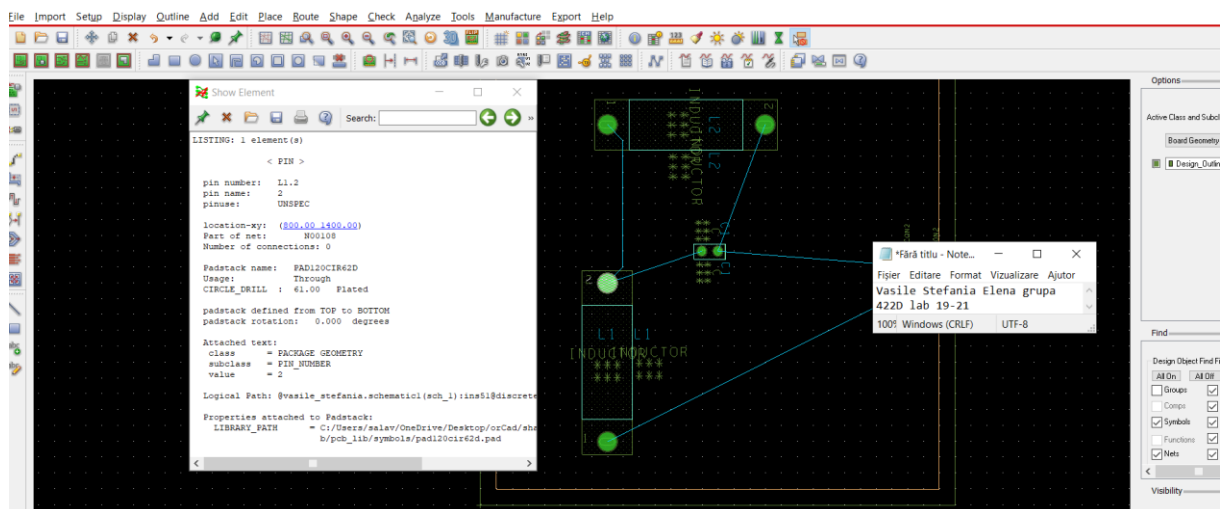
File Import Setup Display Outline Add Edit Place Route Shape Check Analyze Tools Manufacture Export Help

Show Element

Search:

LISTING: 1 element(s)

< PIN >

pin number: L1.2
pin name: 2
pinuse: UNSPEC

location-xy: (800.00 1400.00)
Part of net: N00108
Number of connections: 0

Padstack name: PAD120CIR62D
Usage: Through
CIRCLE_DRILL : 61.00 Plated

padstack defined from TOP to BOTTOM
padstack rotation: 0.000 degrees

Attached text:
class = PACKAGE GEOMETRY
subclass = PIN_NUMBER
value = 2

Logical Path: @vasile_stefania.schematic1(sch_1):ins51@discrete

Properties attached to Padstack:
LIBRARY_PATH = C:/Users/salav/OneDrive/Desktop/orCad/sha b/pcb_lib/symbols/pad120cir62d.pad

INDUCTOR
L2
2
1
L1 L1
INDUCTOR
2
1

*Fără titlu - Note...
Fișier Editare Format Vizualizare Ajutor
Vasile Stefania Elena grupa 422D lab 19-21
100% Windows (CRLF) UTF-8

Options
Active Class and Subclass
Board Geometry
Design_Outline

Find
Design Object Find Filter
All On All Off
Groups
Comps
Symbols
Functions
Nets

Visibility